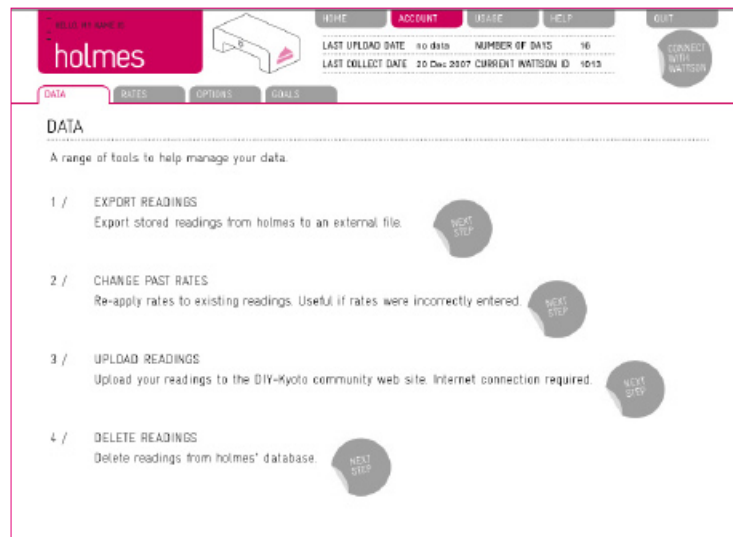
HELLO, MY NAME IS

holmes

HOME ACCOUNT USAGE HELP QUIT

LAST UPLOAD DATE no data NUMBER OF DAYS 10
LAST COLLECT DATE 20 Dec 2007 CURRENT WATTSON ID 1013

CONNECT WITH WATTSON

DATA RATES OPTIONS GOALS

DATA

A range of tools to help manage your data.

1 / EXPORT READINGS
Export stored readings from holmes to an external file.

NEXT STEP

2 / CHANGE PAST RATES
Re-apply rates to existing readings. Useful if rates were incorrectly entered.

NEXT STEP

3 / UPLOAD READINGS
Upload your readings to the DIY-Kyoto community web site. Internet connection required.

NEXT STEP

4 / DELETE READINGS
Delete readings from holmes' database.

NEXT STEP